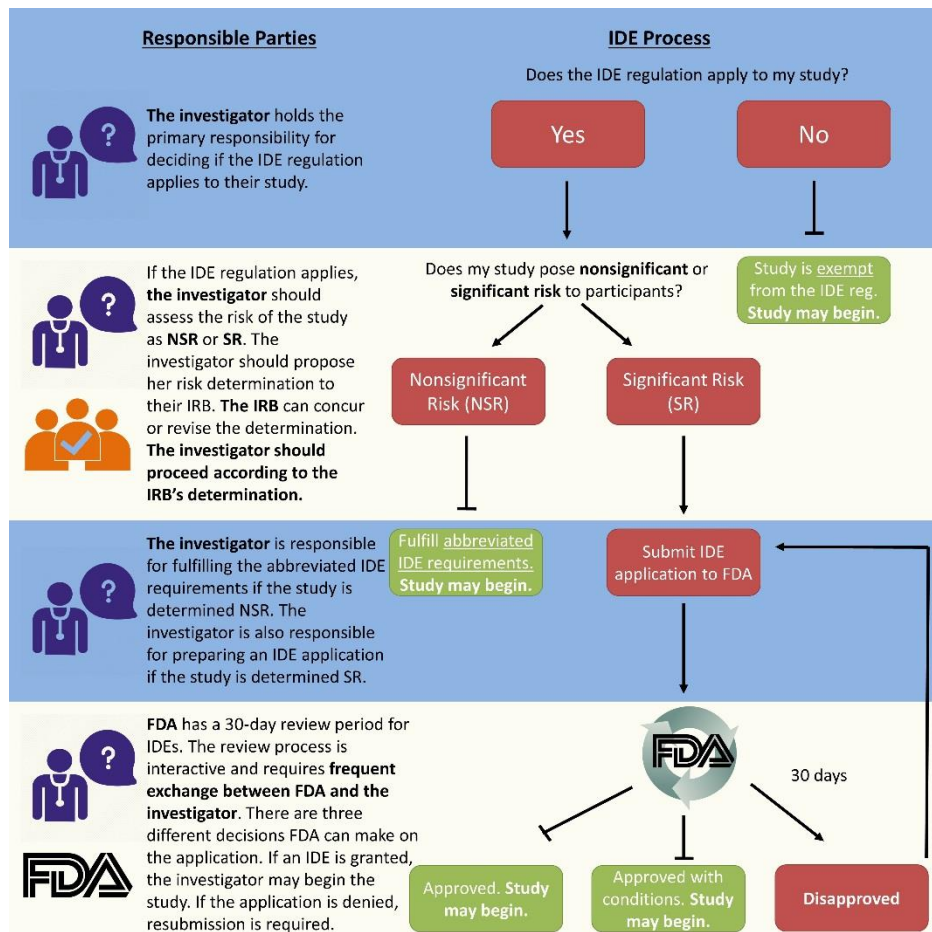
Responsible Parties

IDE Process

Does the IDE regulation apply to my study?

The investigator holds the primary responsibility for deciding if the IDE regulation applies to their study.

Yes

No

If the IDE regulation applies, the investigator should assess the risk of the study as NSR or SR. The investigator should propose her risk determination to their IRB. The IRB can concur or revise the determination. The investigator should proceed according to the IRB's determination.

Does my study pose nonsignificant or significant risk to participants?

Study is exempt from the IDE reg. Study may begin.

Nonsignificant Risk (NSR)

Significant Risk (SR)

The investigator is responsible for fulfilling the abbreviated IDE requirements if the study is determined NSR. The investigator is also responsible for preparing an IDE application if the study is determined SR.

Fulfill abbreviated IDE requirements. Study may begin.

Submit IDE application to FDA

FDA has a 30-day review period for IDEs. The review process is interactive and requires frequent exchange between FDA and the investigator. There are three different decisions FDA can make on the application. If an IDE is granted, the investigator may begin the study. If the application is denied, resubmission is required.

FDA

FDA

30 days

Approved. Study may begin.

Approved with conditions. Study may begin.

Disapproved